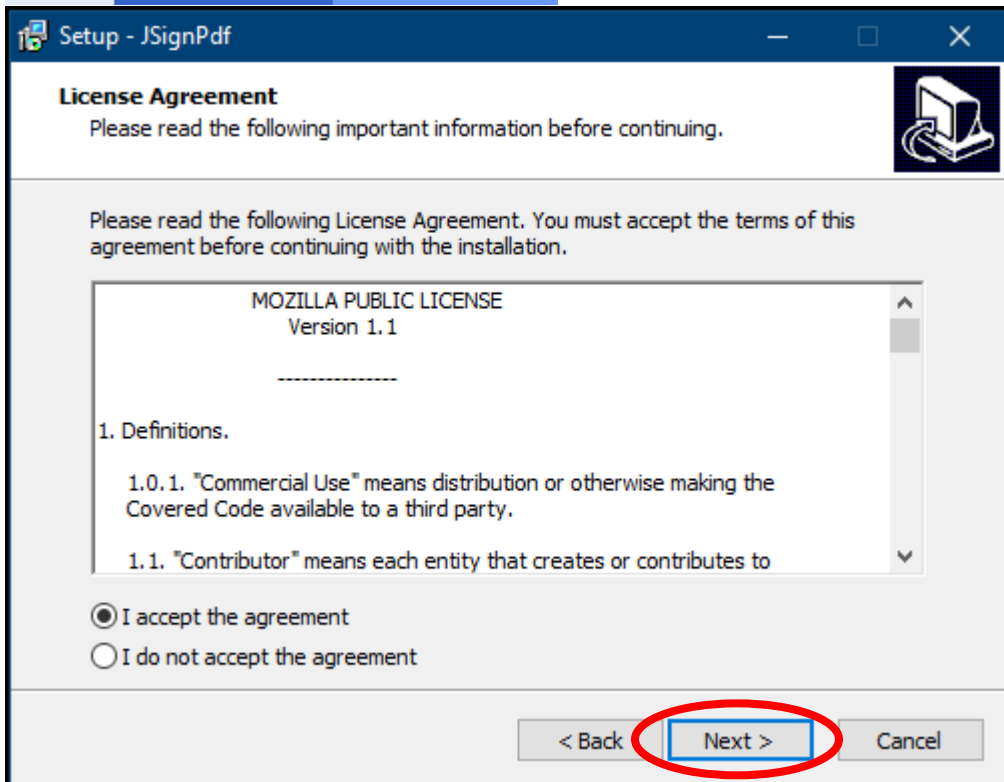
Setup - JSignPdf

License Agreement
Please read the following important information before continuing.

Please read the following License Agreement. You must accept the terms of this agreement before continuing with the installation.

MOZILLA PUBLIC LICENSE
Version 1.1

---------------

1. Definitions.

1.0.1. "Commercial Use" means distribution or otherwise making the Covered Code available to a third party.

1.1. "Contributor" means each entity that creates or contributes to

I accept the agreement
I do not accept the agreement

< Back
Next >
Cancel